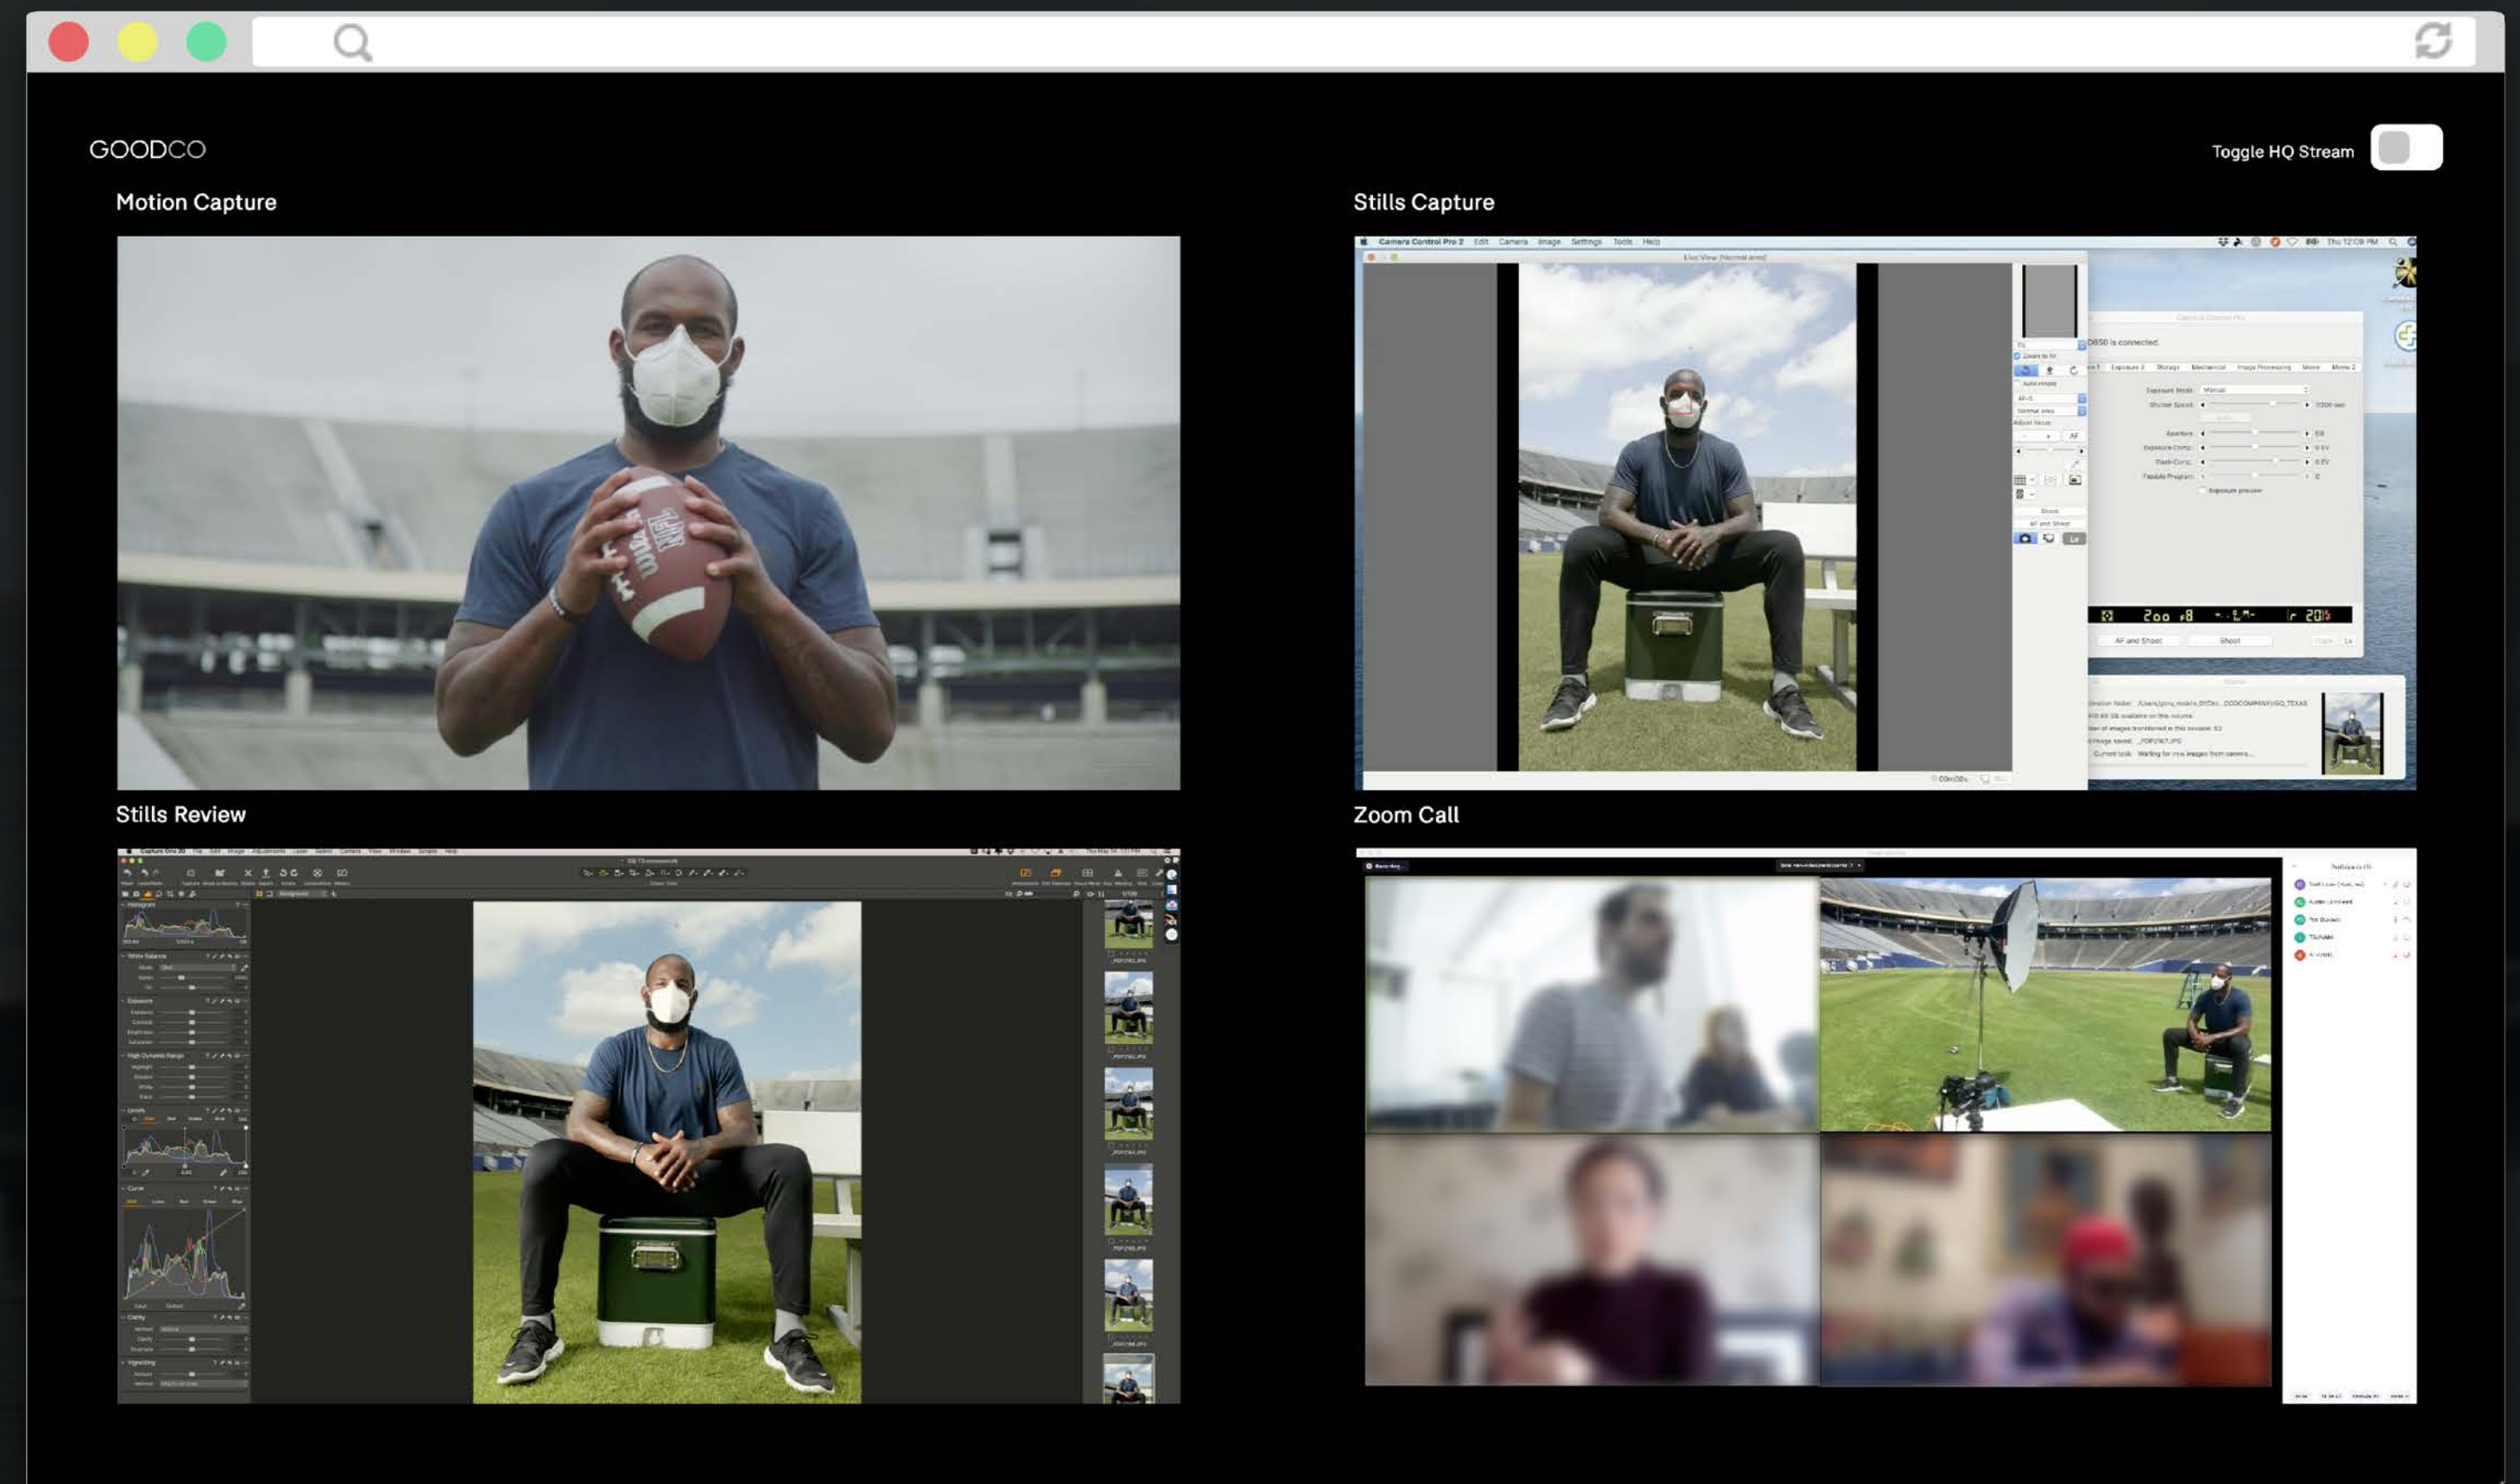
GOODCO

Toggle HQ Stream

Motion Capture

Stills Capture

Camera Control Pro 2 Edit Camera Image Settings Tools Help

Live View [Normal area]

D850 is connected.

Shoot

AF and Shoot

Stills Review

Zoom Call